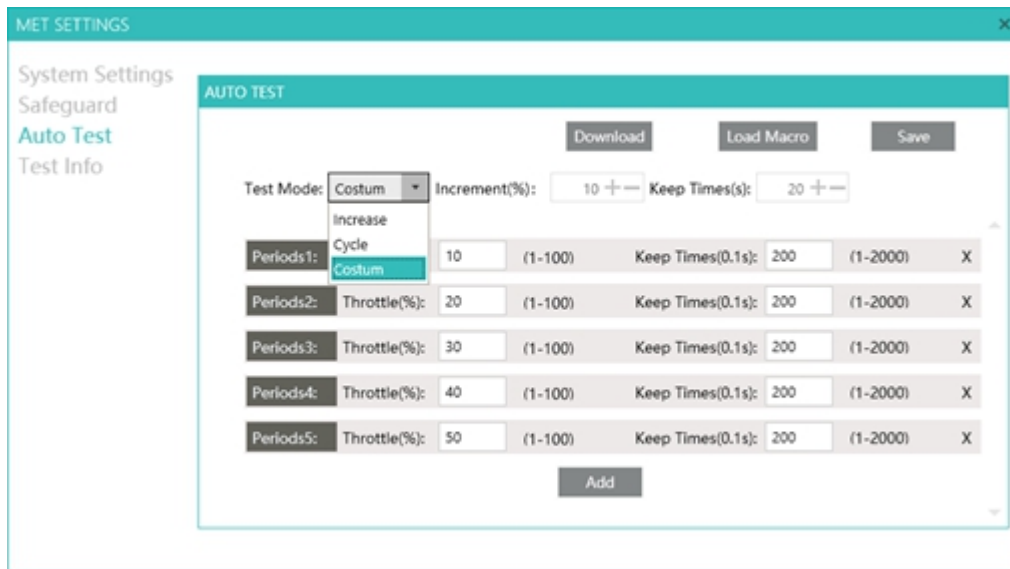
MET SETTINGS

×

System Settings
Safeguard
Auto Test
Test Info

AUTO TEST

Download Load Macro Save

Test Mode: Costum Increment(%): 10 + — Keep Times(s): 20 + —

Increase
Cycle
Costum

| Periods1: | | 10 | (1-100) | Keep Times(0.1s): | 200 | (1-2000) | X |
|---|---|---|---|---|---|---|---|
| Periods2: | Throttle(%): | 20 | (1-100) | Keep Times(0.1s): | 200 | (1-2000) | X |
| Periods3: | Throttle(%): | 30 | (1-100) | Keep Times(0.1s): | 200 | (1-2000) | X |
| Periods4: | Throttle(%): | 40 | (1-100) | Keep Times(0.1s): | 200 | (1-2000) | X |
| Periods5: | Throttle(%): | 50 | (1-100) | Keep Times(0.1s): | 200 | (1-2000) | X |

Add